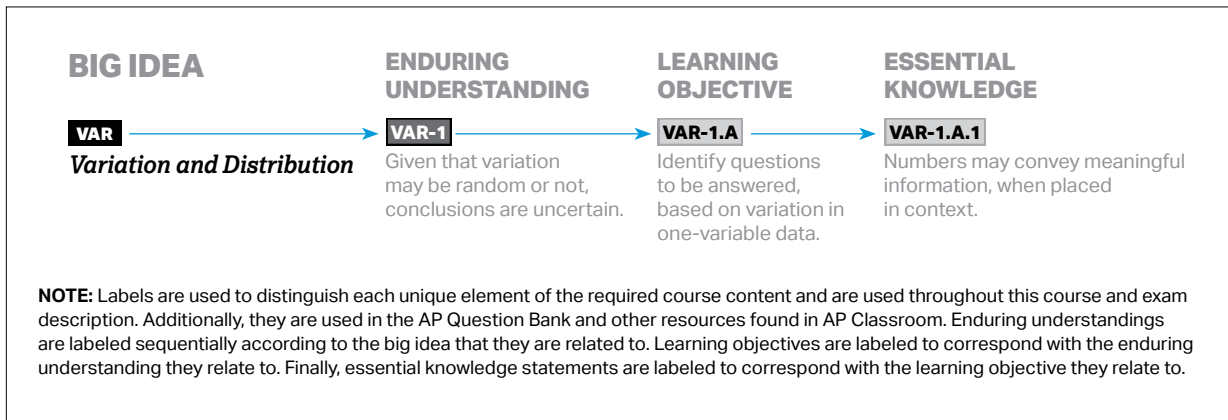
BIG IDEA

VAR

*Variation and Distribution*

ENDURING UNDERSTANDING

VAR-1

Given that variation may be random or not, conclusions are uncertain.

LEARNING OBJECTIVE

VAR-1.A

Identify questions to be answered, based on variation in one-variable data.

ESSENTIAL KNOWLEDGE

VAR-1.A.1

Numbers may convey meaningful information, when placed in context.

**NOTE:** Labels are used to distinguish each unique element of the required course content and are used throughout this course and exam description. Additionally, they are used in the AP Question Bank and other resources found in AP Classroom. Enduring understandings are labeled sequentially according to the big idea that they are related to. Learning objectives are labeled to correspond with the enduring understanding they relate to. Finally, essential knowledge statements are labeled to correspond with the learning objective they relate to.